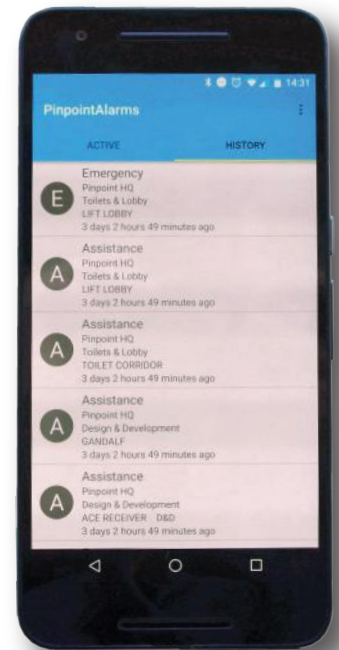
14:31

PinpointAlarms

ACTIVE

HISTORY

E
Emergency
Pinpoint HQ
Toilets & Lobby
LIFT LOBBY
3 days 2 hours 49 minutes ago

A
Assistance
Pinpoint HQ
Toilets & Lobby
LIFT LOBBY
3 days 2 hours 49 minutes ago

A
Assistance
Pinpoint HQ
Toilets & Lobby
TOILET CORRIDOR
3 days 2 hours 49 minutes ago

A
Assistance
Pinpoint HQ
Design & Development
GANDALF
3 days 2 hours 49 minutes ago

A
Assistance
Pinpoint HQ
Design & Development
ACE RECEIVER D&D
3 days 2 hours 49 minutes ago